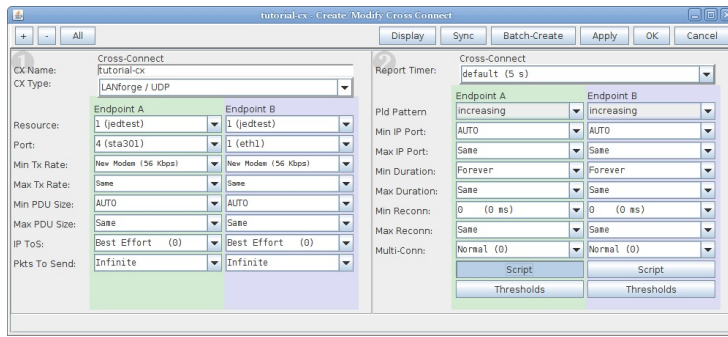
tutorial-cx - Create/Modify Cross Connect

+ - All

Display Sync Batch-Create Apply OK Cancel

1

Cross-Connect

CX Name: tutorial-cx

CX Type: LANforge / UDP

| | Endpoint A | Endpoint B |
|---|---|---|
| Resource: | 1 (jedtest) | 1 (jedtest) |
| Port: | 4 (sta301) | 1 (eth1) |
| Min Tx Rate: | New Modem (56 Kbps) | New Modem (56 Kbps) |
| Max Tx Rate: | Same | Same |
| Min PDU Size: | AUTO | AUTO |
| Max PDU Size: | Same | Same |
| IP ToS: | Best Effort (0) | Best Effort (0) |
| Pkts To Send: | Infinite | Infinite |

2

Cross-Connect

Report Timer: default (5 s)

| | Endpoint A | Endpoint B |
|---|---|---|
| Pld Pattern | increasing | increasing |
| Min IP Port: | AUTO | AUTO |
| Max IP Port: | Same | Same |
| Min Duration: | Forever | Forever |
| Max Duration: | Same | Same |
| Min Reconn: | 0 (0 ms) | 0 (0 ms) |
| Max Reconn: | Same | Same |
| Multi-Conn: | Normal (0) | Normal (0) |
| | Script | Script |
| | Thresholds | Thresholds |